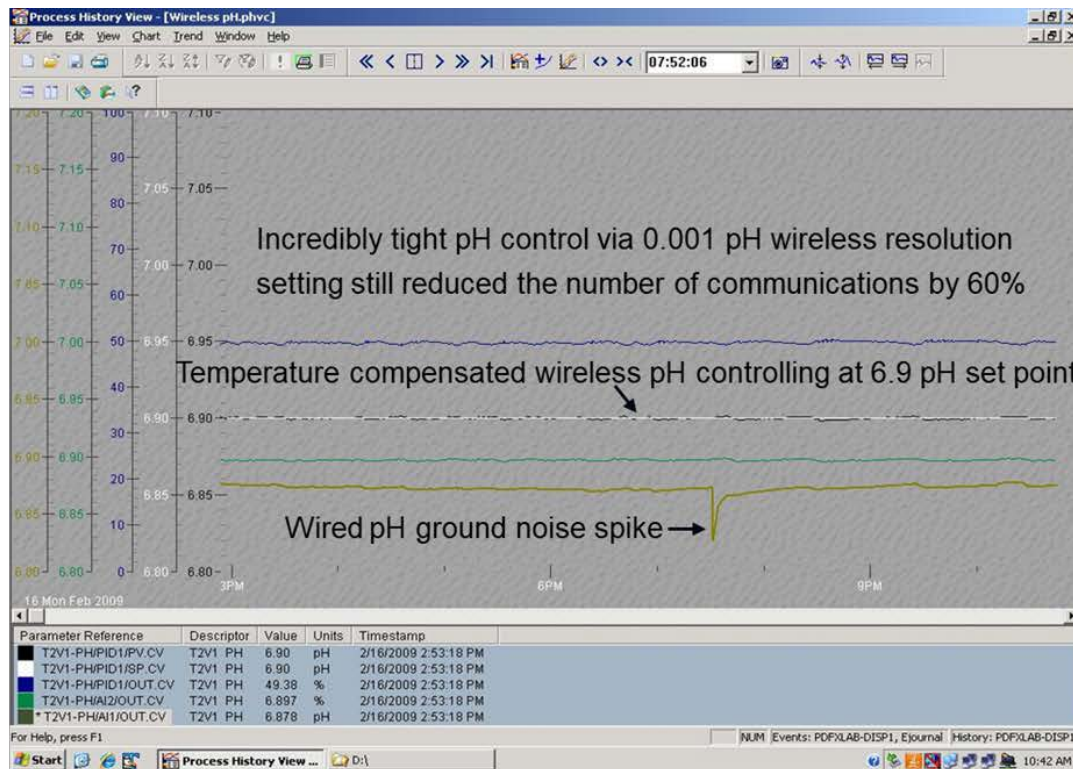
Process History View - [Wireless pH.phvc]

File Edit View Chart Trend Window Help

07:52:06

7.20 7.20 100 7.10 7.10

90

7.15 7.15

7.05 7.05

80

7.10 7.10

70

7.00 7.00

7.05 7.05

60

7.00 7.00

50

6.95 6.95

40

6.95 6.95

6.90 6.90

30

6.90 6.90

20

6.85 6.85

6.85 6.85

10

6.80 6.80 0 6.80 6.80

3PM 6PM 9PM

16 Mon Feb 2009

Incredibly tight pH control via 0.001 pH wireless resolution setting still reduced the number of communications by 60%

Temperature compensated wireless pH controlling at 6.9 pH set point

Wired pH ground noise spike

| Parameter Reference | Descriptor | Value | Units | Timestamp |
|---|---|---|---|---|
| T2V1-PH/PID1/PV.CV | T2V1 PH | 6.90 | pH | 2/16/2009 2:53:18 PM |
| T2V1-PH/PID1/SP.CV | T2V1 PH | 6.90 | pH | 2/16/2009 2:53:18 PM |
| T2V1-PH/PID1/OUT.CV | T2V1 PH | 49.38 | % | 2/16/2009 2:53:18 PM |
| T2V1-PH/AI2/OUT.CV | T2V1 PH | 6.897 | % | 2/16/2009 2:53:18 PM |
| *T2V1-PH/AI1/OUT.CV | T2V1 PH | 6.878 | pH | 2/16/2009 2:53:18 PM |

For Help, press F1

NUM Events: PDFXLAB-DISP1, Ejournal History: PDFXLAB-DISP1

Start Process History View ... D:\ 10:42 AM